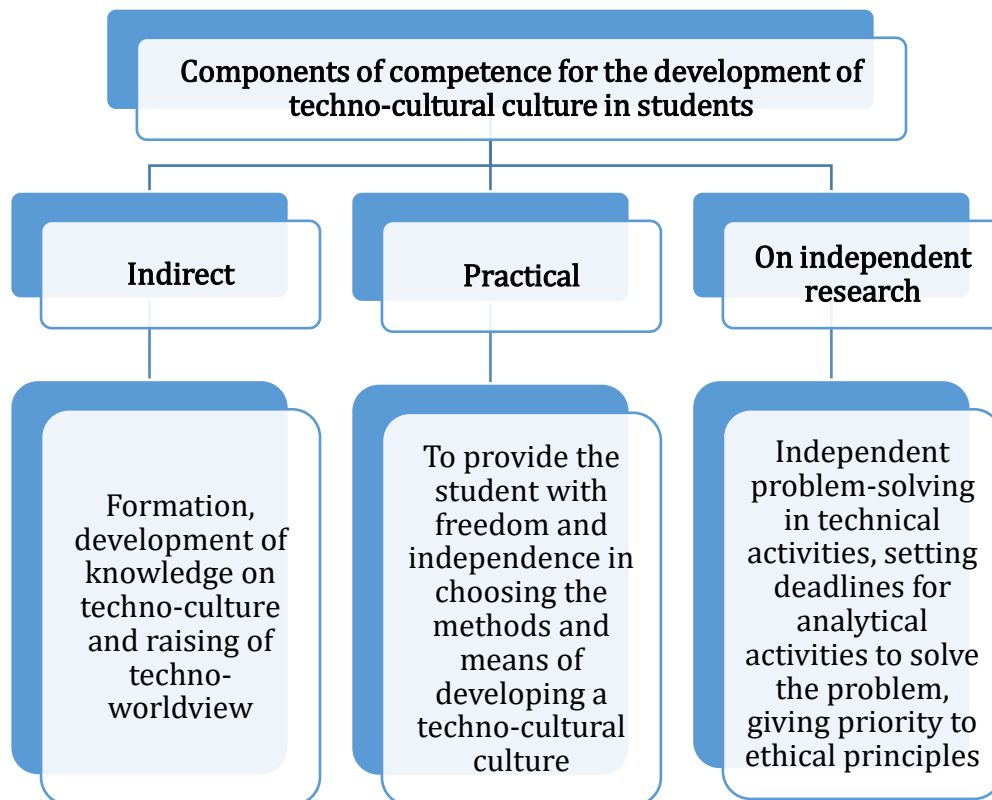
Components of competence for the development of techno-cultural culture in students

Indirect

Practical

On independent research

Formation, development of knowledge on techno-culture and raising of techno-worldview

To provide the student with freedom and independence in choosing the methods and means of developing a techno-cultural culture

Independent problem-solving in technical activities, setting deadlines for analytical activities to solve the problem, giving priority to ethical principles